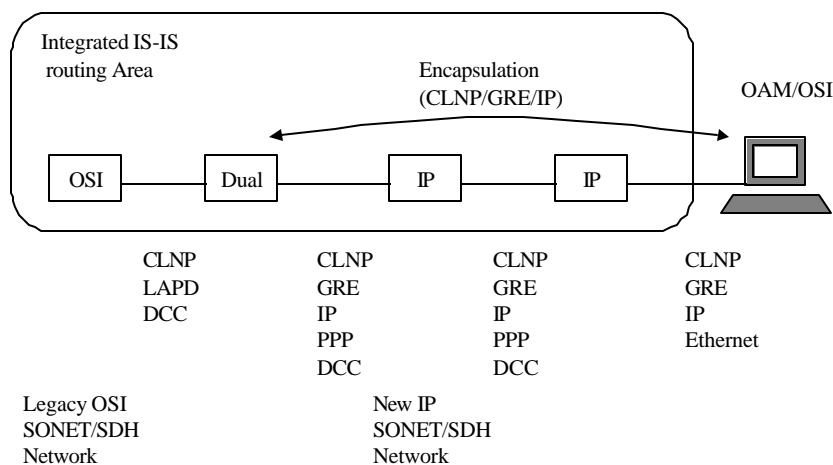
Integrated IS-IS routing Area

Encapsulation (CLNP/GRE/IP)

OAM/OSI

OSI

Dual

IP

IP

CLNP
LAPD
DCC

CLNP
GRE
IP
PPP
DCC

CLNP
GRE
IP
PPP
DCC

CLNP
GRE
IP
Ethernet

Legacy OSI
SONET/SDH
Network

New IP
SONET/SDH
Network